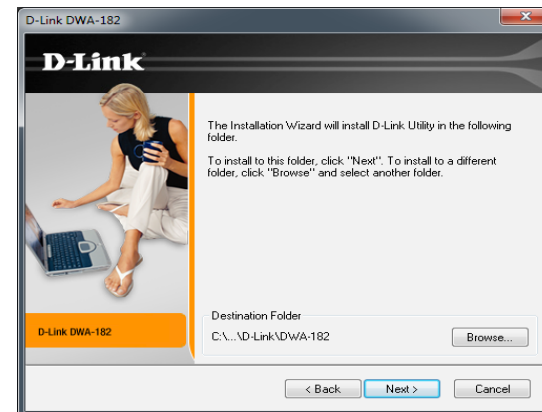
D-Link DWA-182

D-Link

The Installation Wizard will install D-Link Utility in the following folder.

To install to this folder, click "Next". To install to a different folder, click "Browse" and select another folder.

D-Link DWA-182

Destination Folder

C:\...\D-Link\DWA-182

Browse...

< Back

Next >

Cancel